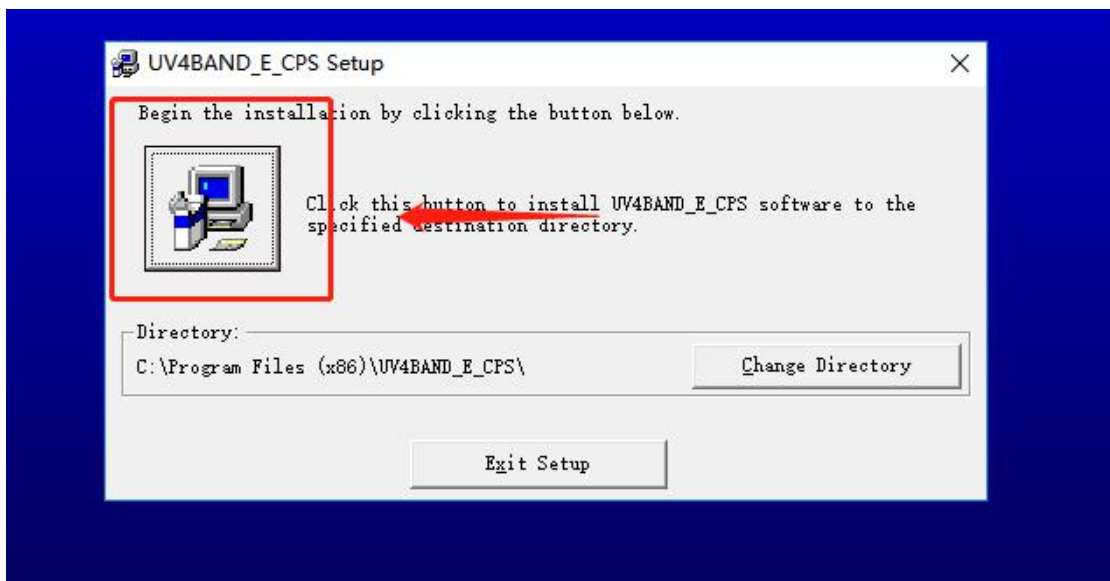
UV4BAND_E_CPS Setup

×

Begin the installation by clicking the button below.

Click this button to install UV4BAND_E_CPS software to the specified destination directory.

Directory:

C:\Program Files (x86)\UV4BAND_E_CPS\

Change Directory

Exit Setup